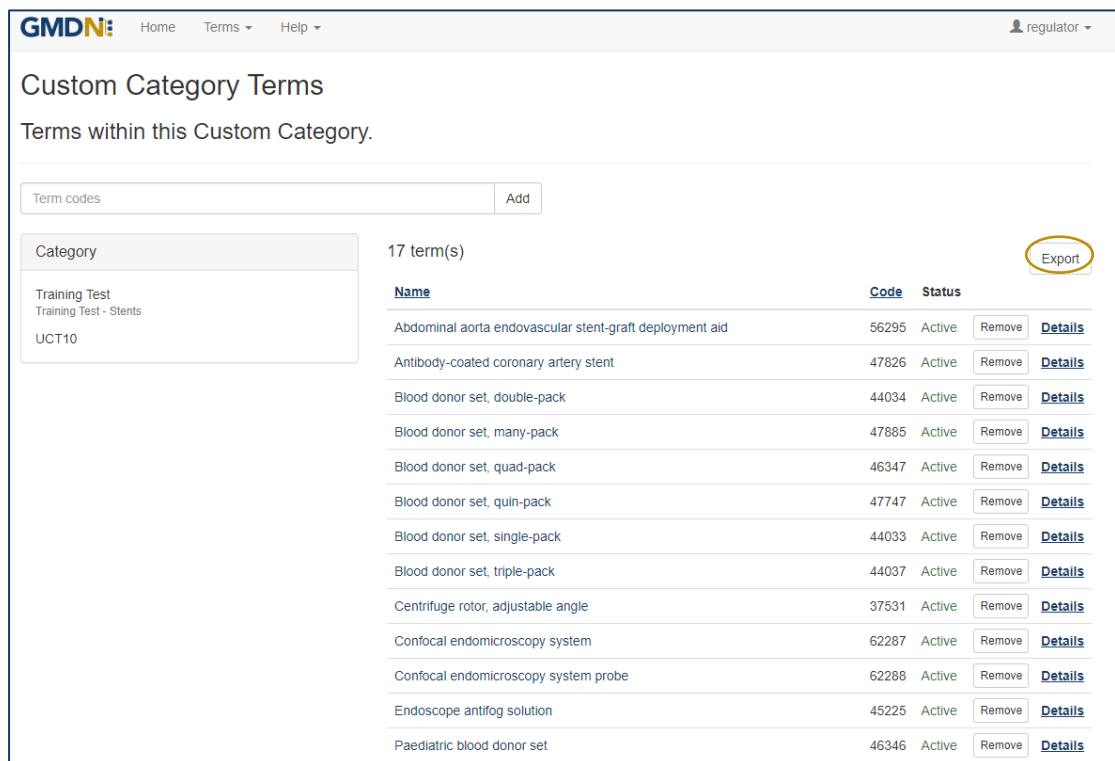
GMDN Home Terms ▾ Help ▾ regulator ▾

Custom Category Terms

Terms within this Custom Category.

Term codes Add

Category

Training Test
Training Test - Stents

UCT10

17 term(s)

Export

| Name | Code | Status | | |
|---|---|---|---|---|
| Abdominal aorta endovascular stent-graft deployment aid | 56295 | Active | Remove | Details |
| Antibody-coated coronary artery stent | 47826 | Active | Remove | Details |
| Blood donor set, double-pack | 44034 | Active | Remove | Details |
| Blood donor set, many-pack | 47885 | Active | Remove | Details |
| Blood donor set, quad-pack | 46347 | Active | Remove | Details |
| Blood donor set, quin-pack | 47747 | Active | Remove | Details |
| Blood donor set, single-pack | 44033 | Active | Remove | Details |
| Blood donor set, triple-pack | 44037 | Active | Remove | Details |
| Centrifuge rotor, adjustable angle | 37531 | Active | Remove | Details |
| Confocal endomicroscopy system | 62287 | Active | Remove | Details |
| Confocal endomicroscopy system probe | 62288 | Active | Remove | Details |
| Endoscope antifog solution | 45225 | Active | Remove | Details |
| Paediatric blood donor set | 46346 | Active | Remove | Details |